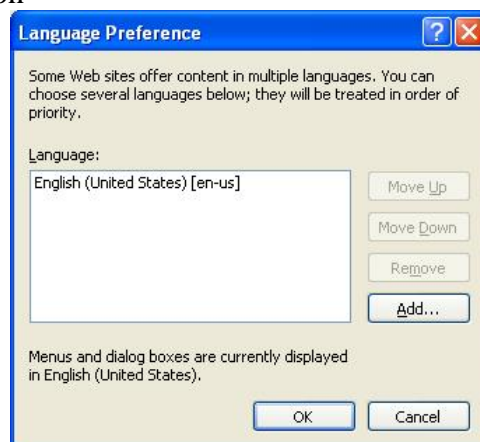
Language Preference

Some Web sites offer content in multiple languages. You can choose several languages below; they will be treated in order of priority.

Language:

English (United States) [en-us]

Move Up

Move Down

Remove

Add...

Menus and dialog boxes are currently displayed in English (United States).

OK

Cancel